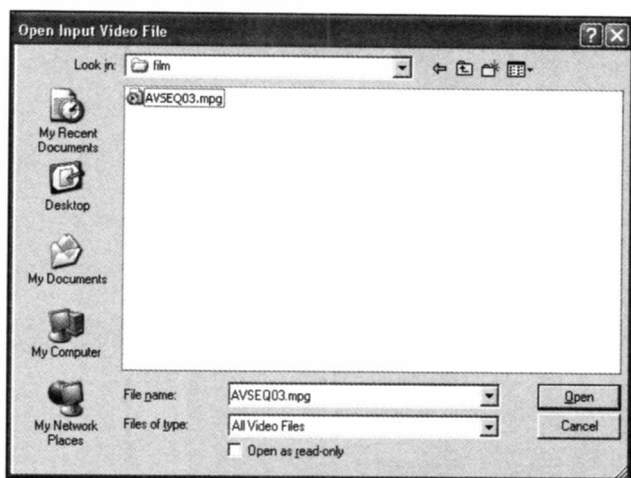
Open Input Video File

Look in: film

AVSEQ03.mpg

My Recent Documents

Desktop

My Documents

My Computer

My Network Places

File name: AVSEQ03.mpg

Files of type: All Video Files

Open as read-only

Open

Cancel